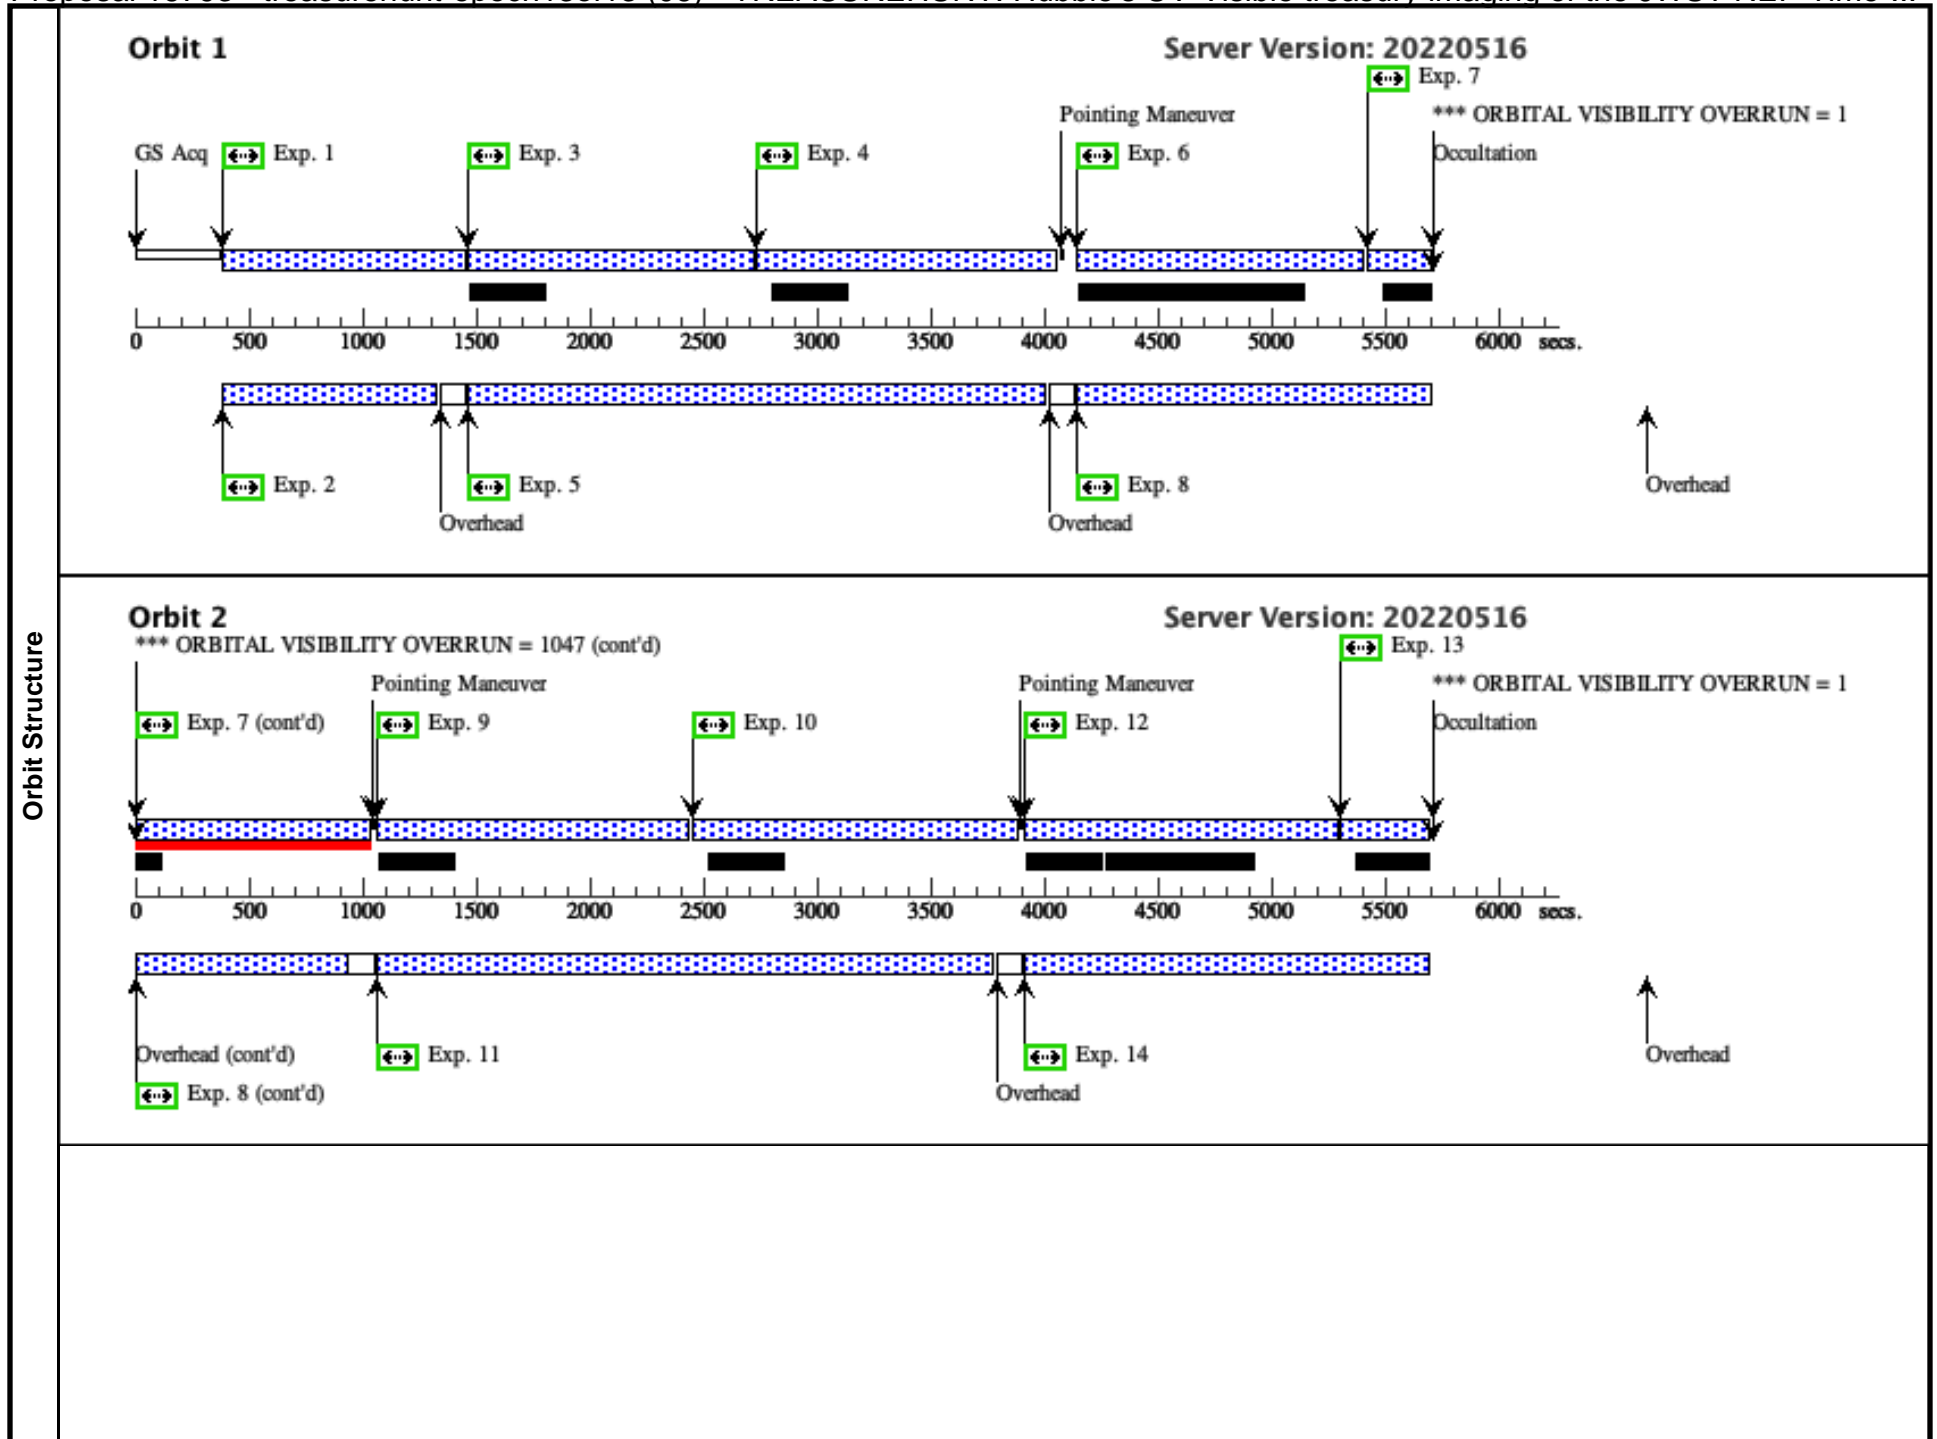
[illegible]

Orbit Structure

Orbit 1

Server Version: 20220516

Exp. 7

Pointing Maneuver

*** ORBITAL VISIBILITY OVERRUN = 1

GS Acq

Exp. 1

Exp. 3

Exp. 4

Exp. 6

Occultation

0 500 1000 1500 2000 2500 3000 3500 4000 4500 5000 5500 6000 secs.

Exp. 2

Exp. 5

Exp. 8

Overhead

Overhead

Overhead

Orbit 2

Server Version: 20220516

*** ORBITAL VISIBILITY OVERRUN = 1047 (cont'd)

Exp. 13

Pointing Maneuver

Pointing Maneuver

*** ORBITAL VISIBILITY OVERRUN = 1

Exp. 7 (cont'd)

Exp. 9

Exp. 10

Exp. 12

Occultation

0 500 1000 1500 2000 2500 3000 3500 4000 4500 5000 5500 6000 secs.

Overhead (cont'd)

Exp. 11

Exp. 14

Overhead

Exp. 8 (cont'd)

Overhead